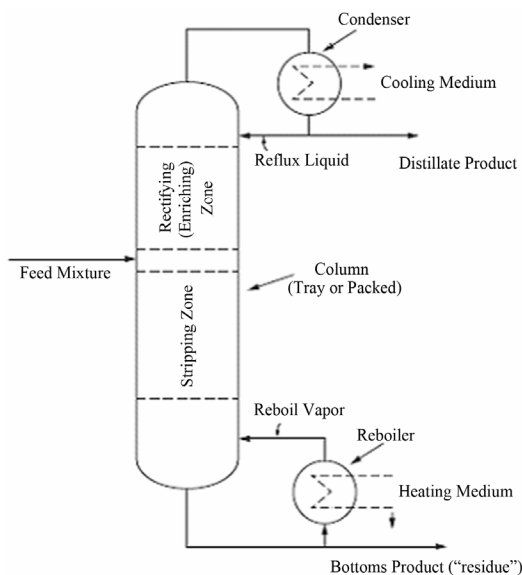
Condenser

Cooling Medium

Reflux Liquid

Distillate Product

Rectifying (Enriching) Zone

Feed Mixture

Column (Tray or Packed)

Stripping Zone

Reboil Vapor

Reboiler

Heating Medium

Bottoms Product ("residue")